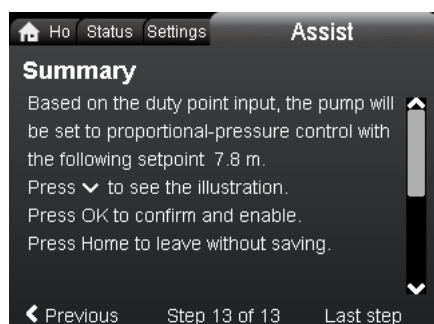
Ho Status Settings Assist

Summary

Based on the duty point input, the pump will be set to proportional-pressure control with the following setpoint 7.8 m.
Press ⌄ to see the illustration.
Press OK to confirm and enable.
Press Home to leave without saving.

‹ Previous Step 13 of 13 Last step